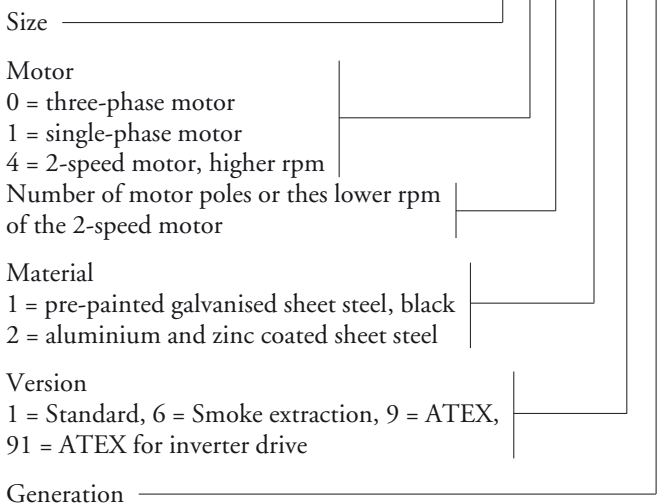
Size

Motor
0 = three-phase motor
1 = single-phase motor
4 = 2-speed motor, higher rpm
Number of motor poles or thes lower rpm of the 2-speed motor

Material
1 = pre-painted galvanised sheet steel, black
2 = aluminium and zinc coated sheet steel

Version
1 = Standard, 6 = Smoke extraction, 9 = ATEX, 91 = ATEX for inverter drive

Generation